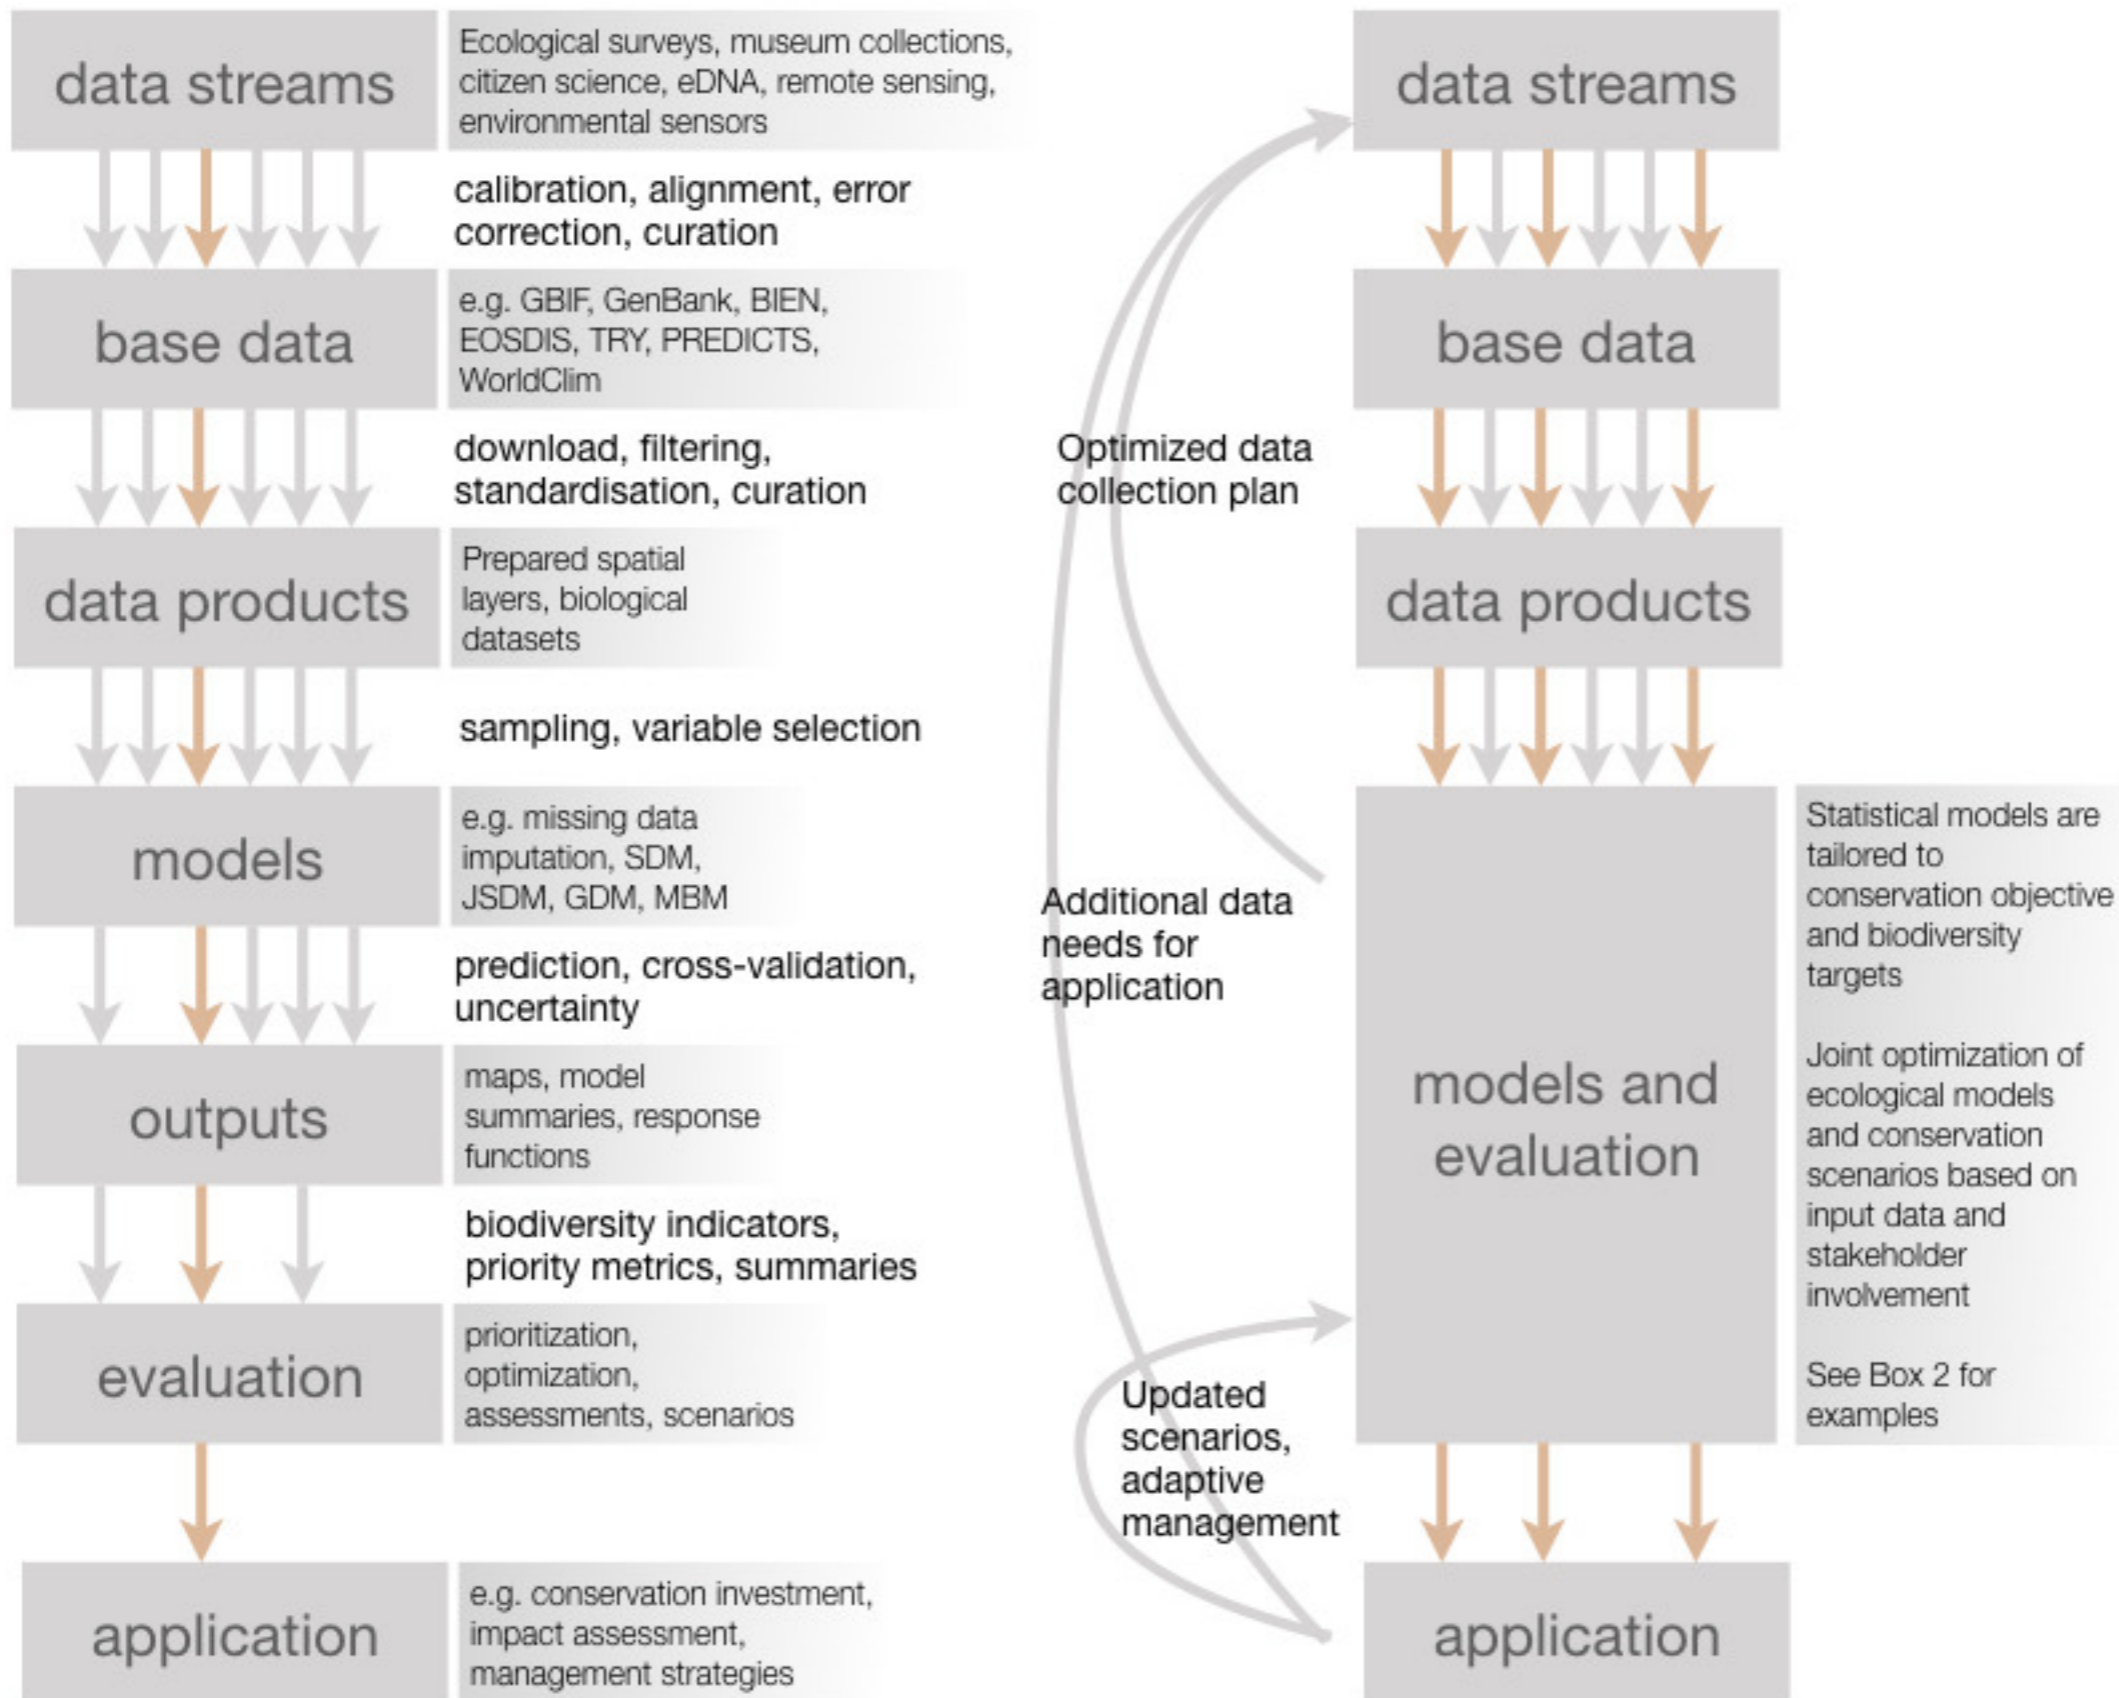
data streams

Ecological surveys, museum collections, citizen science, eDNA, remote sensing, environmental sensors

calibration, alignment, error correction, curation

base data

e.g. GBIF, GenBank, BIEN, EOSDIS, TRY, PREDICTS, WorldClim

download, filtering, standardisation, curation

data products

Prepared spatial layers, biological datasets

sampling, variable selection

models

e.g. missing data imputation, SDM, JSDM, GDM, MBM

prediction, cross-validation, uncertainty

outputs

maps, model summaries, response functions

biodiversity indicators, priority metrics, summaries

evaluation

prioritization, optimization, assessments, scenarios

application

e.g. conservation investment, impact assessment, management strategies

Optimized data collection plan

Additional data needs for application

Updated scenarios, adaptive management

data streams

base data

data products

models and evaluation

Statistical models are tailored to conservation objective and biodiversity targets

Joint optimization of ecological models and conservation scenarios based on input data and stakeholder involvement

See Box 2 for examples

application